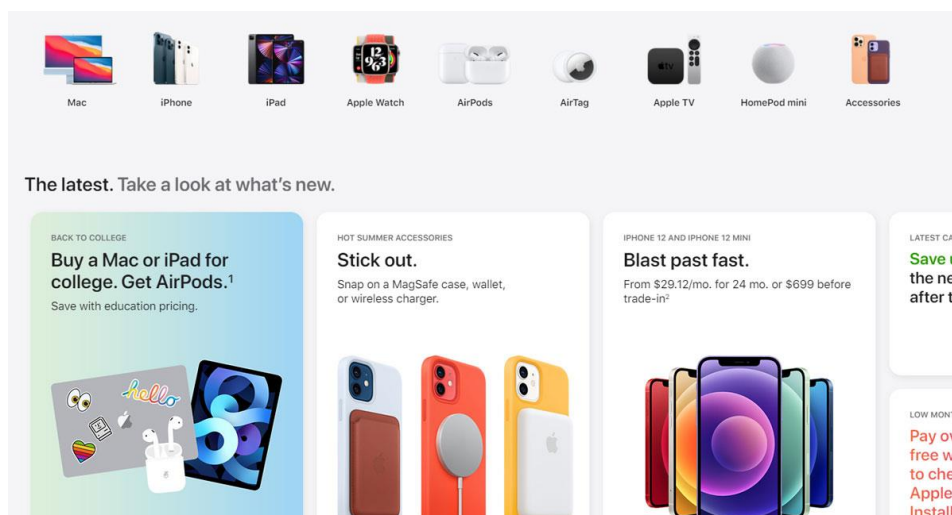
Mac iPhone iPad Apple Watch AirPods AirTag Apple TV HomePod mini Accessories

The latest. Take a look at what's new.

BACK TO COLLEGE
Buy a Mac or iPad for college. Get AirPods.$^1$
Save with education pricing.

hello

HOT SUMMER ACCESSORIES
Stick out.
Snap on a MagSafe case, wallet, or wireless charger.

IPHONE 12 AND IPHONE 12 MINI
Blast past fast.
From \$29.12/mo. for 24 mo. or \$699 before trade-in$^2$

LATEST CA
Save
the ne
after t

LOW MONT
Pay ov
free w
to che
Apple
Install